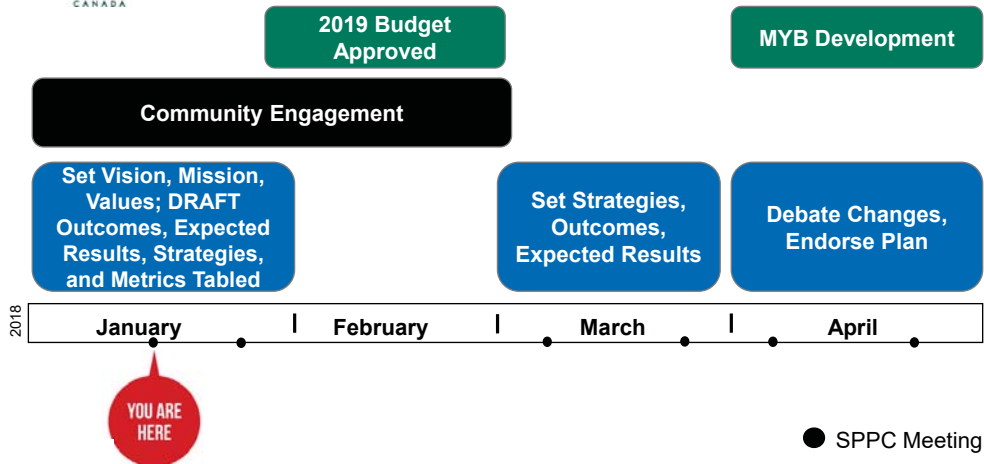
CANADA

2019 Budget Approved

MYB Development

Community Engagement

Set Vision, Mission, Values; DRAFT Outcomes, Expected Results, Strategies, and Metrics Tabled

Set Strategies, Outcomes, Expected Results

Debate Changes, Endorse Plan

2018

| January | February | March | April |
|---|---|---|---|

YOU ARE HERE

SPPC Meeting